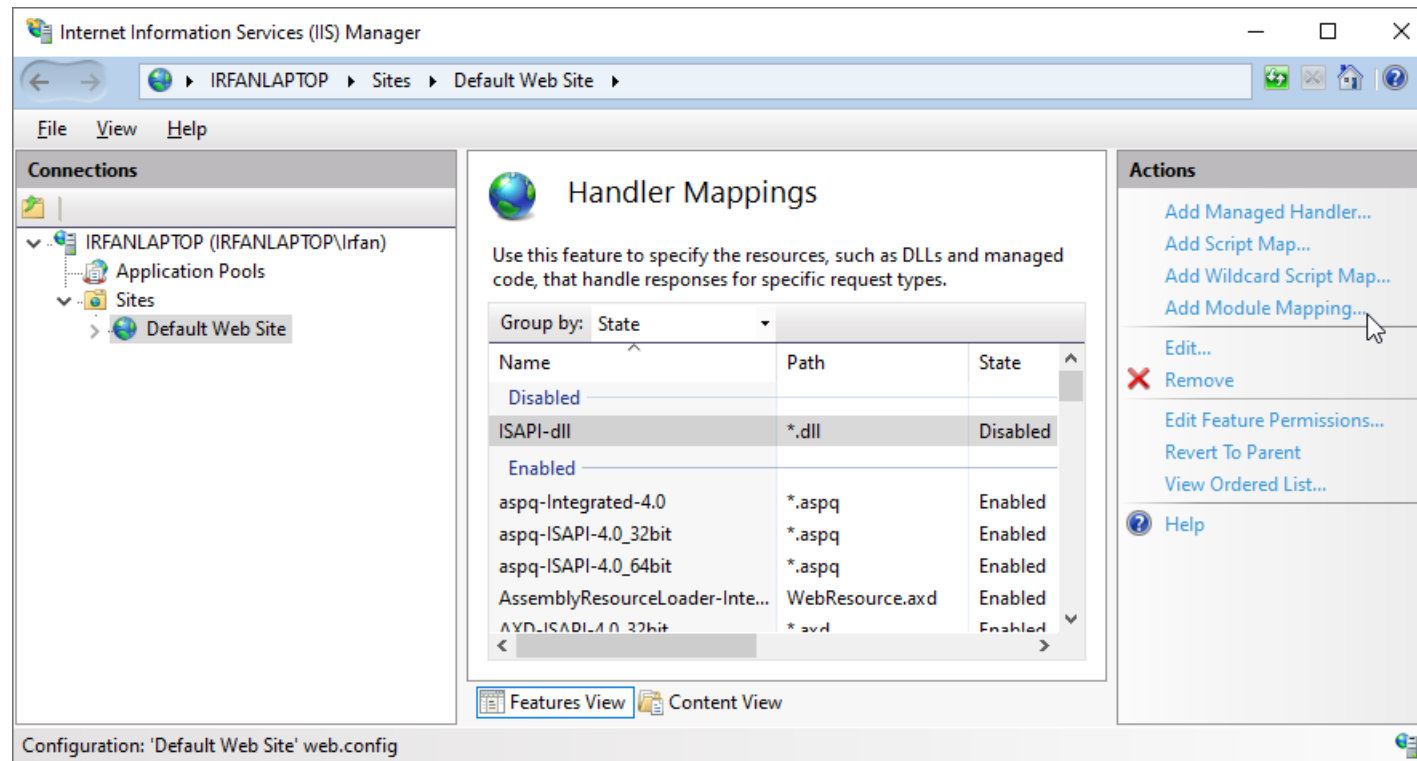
Internet Information Services (IIS) Manager

IRFANLAPTOP ▸ Sites ▸ Default Web Site ▸

File View Help

Connections

IRFANLAPTOP (IRFANLAPTOP\Irfan)
Application Pools
Sites
Default Web Site

Handler Mappings

Use this feature to specify the resources, such as DLLs and managed code, that handle responses for specific request types.

Group by: State

| Name | Path | State |
|---|---|---|
| Disabled | | |
| ISAPI-dll | *.dll | Disabled |
| Enabled | | |
| aspq-Integrated-4.0 | *.aspq | Enabled |
| aspq-ISAPI-4.0_32bit | *.aspq | Enabled |
| aspq-ISAPI-4.0_64bit | *.aspq | Enabled |
| AssemblyResourceLoader-Inte... | WebResource.axd | Enabled |
| AXD-ISAPI-4.0_32bit | *.axd | Enabled |

Features View Content View

Actions

Add Managed Handler...
Add Script Map...
Add Wildcard Script Map...
Add Module Mapping...
Edit...
Remove
Edit Feature Permissions...
Revert To Parent
View Ordered List...
Help

Configuration: 'Default Web Site' web.config